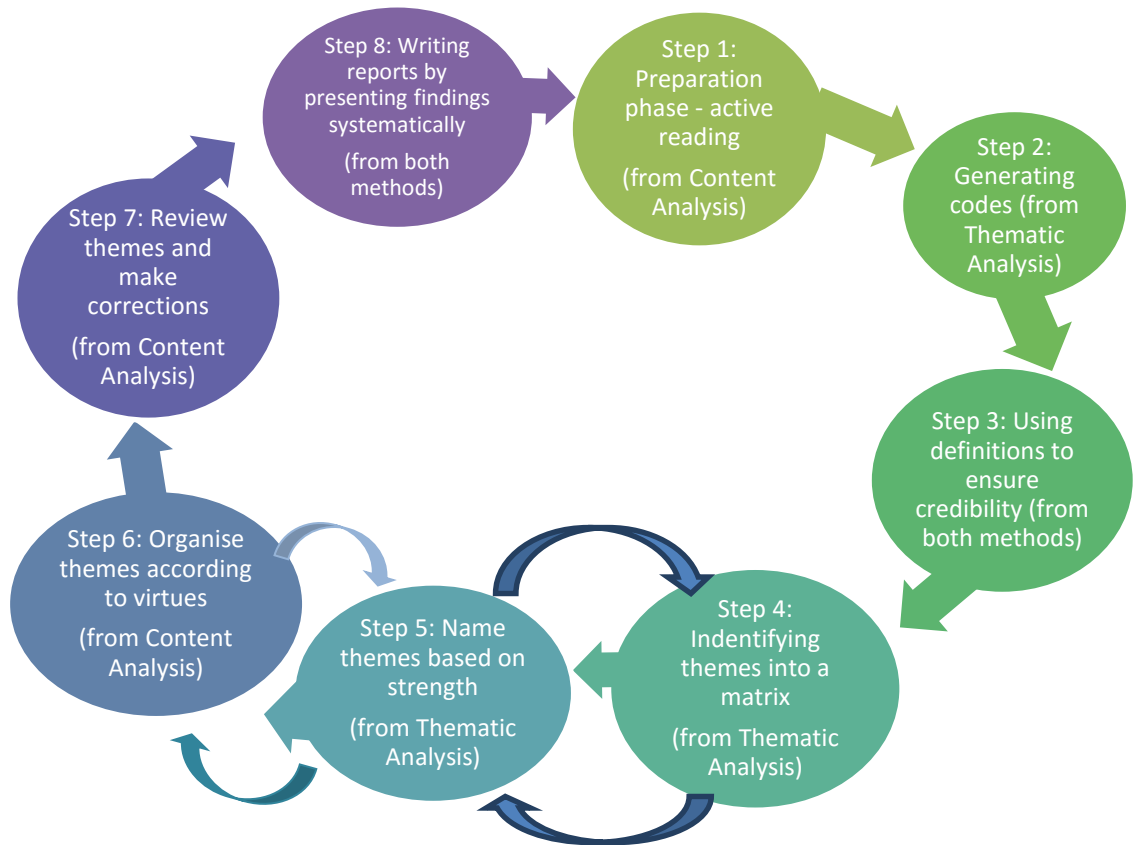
Step 1: Preparation phase - active reading

(from Content Analysis)

Step 2: Generating codes (from Thematic Analysis)

Step 3: Using definitions to ensure credibility (from both methods)

Step 4: Indentifying themes into a matrix

(from Thematic Analysis)

Step 5: Name themes based on strength

(from Thematic Analysis)

Step 6: Organise themes according to virtues

(from Content Analysis)

Step 7: Review themes and make corrections

(from Content Analysis)

Step 8: Writing reports by presenting findings systematically

(from both methods)